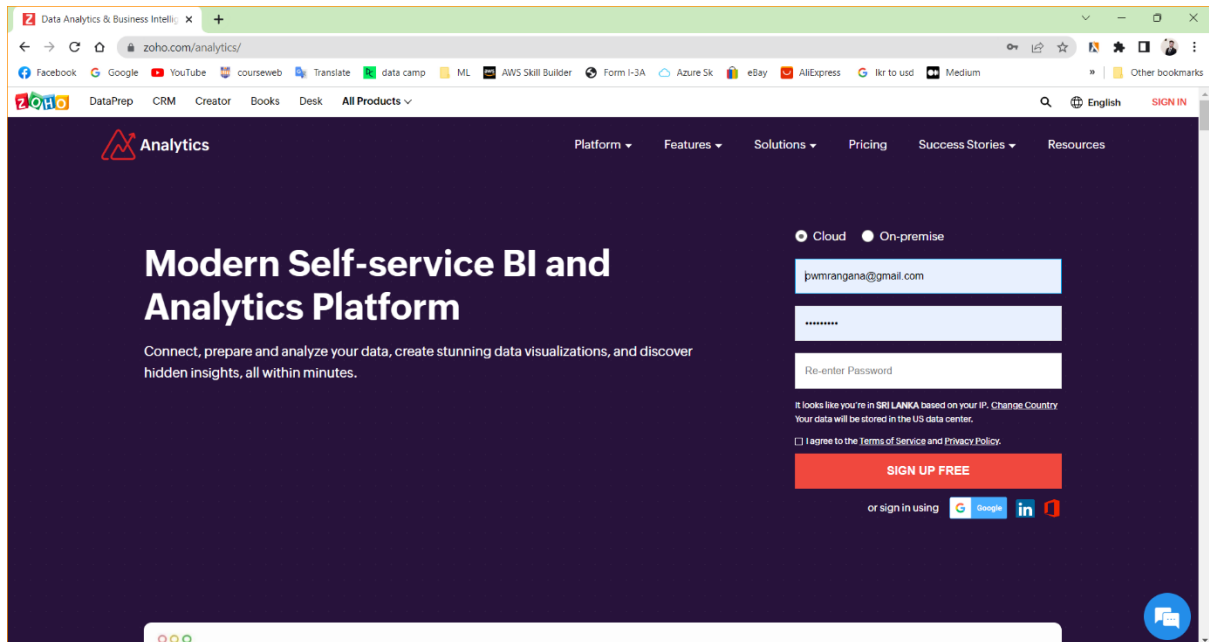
Data Analytics & Business Intellig ×

zoho.com/analytics/

Facebook Google YouTube courseweb Translate data camp ML AWS Skill Builder Form I-3A Azure 5k eBay AliExpress lkr to usd Medium » Other bookmarks

ZOHO DataPrep CRM Creator Books Desk All Products English SIGN IN

Analytics

Platform Features Solutions Pricing Success Stories Resources

Modern Self-service BI and Analytics Platform

Connect, prepare and analyze your data, create stunning data visualizations, and discover hidden insights, all within minutes.

Cloud On-premise

pwmrangana@gmail.com

••••••••••

Re-enter Password

It looks like you're in SRI LANKA based on your IP. Change Country
Your data will be stored in the US data center.

I agree to the Terms of Service and Privacy Policy.

SIGN UP FREE

or sign in using Google